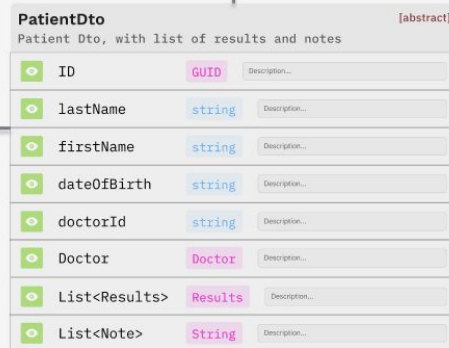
PatientDto [abstract]
Patient Dto, with list of results and notes

| | | |
|---|---|---|
| ID | GUID | Description... |
| lastName | string | Description... |
| firstName | string | Description... |
| dateOfBirth | string | Description... |
| doctorId | string | Description... |
| Doctor | Doctor | Description... |
| List<Results> | Results | Description... |
| List<Note> | String | Description... |